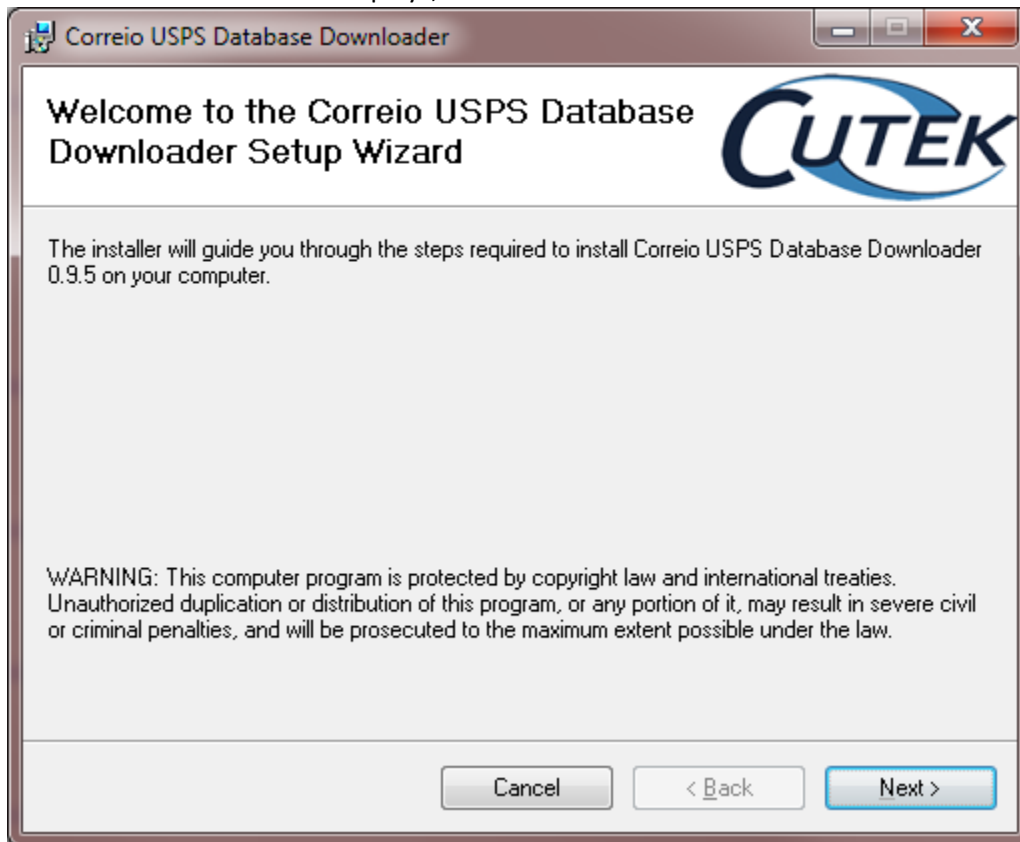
Correio USPS Database Downloader

Welcome to the Correio USPS Database Downloader Setup Wizard

CUTEK

The installer will guide you through the steps required to install Correio USPS Database Downloader 0.9.5 on your computer.

WARNING: This computer program is protected by copyright law and international treaties. Unauthorized duplication or distribution of this program, or any portion of it, may result in severe civil or criminal penalties, and will be prosecuted to the maximum extent possible under the law.

Cancel

< Back

Next >